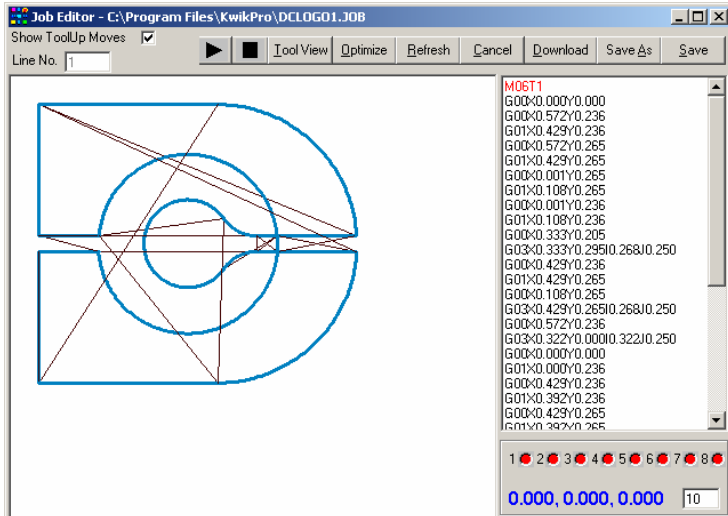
Job Editor - C:\Program Files\KwikPro\DCLOGO1.JOB

Show ToolUp Moves ☑

Line No. 1

Tool View Optimize Refresh Cancel Download Save As Save

M06T1
G00X0.000Y0.000
G00X0.572Y0.236
G01X0.429Y0.236
G00X0.572Y0.265
G01X0.429Y0.265
G00X0.001Y0.265
G01X0.108Y0.265
G00X0.001Y0.236
G01X0.108Y0.236
G00X0.333Y0.205
G03X0.333Y0.295I0.268J0.250
G00X0.429Y0.236
G01X0.429Y0.265
G00X0.108Y0.265
G03X0.429Y0.265I0.268J0.250
G00X0.572Y0.236
G03X0.322Y0.000I0.322J0.250
G00X0.000Y0.000
G01X0.000Y0.236
G00X0.429Y0.236
G01X0.392Y0.236
G00X0.429Y0.265
G01X0.392Y0.265

1 2 3 4 5 6 7 8

0.000, 0.000, 0.000

10